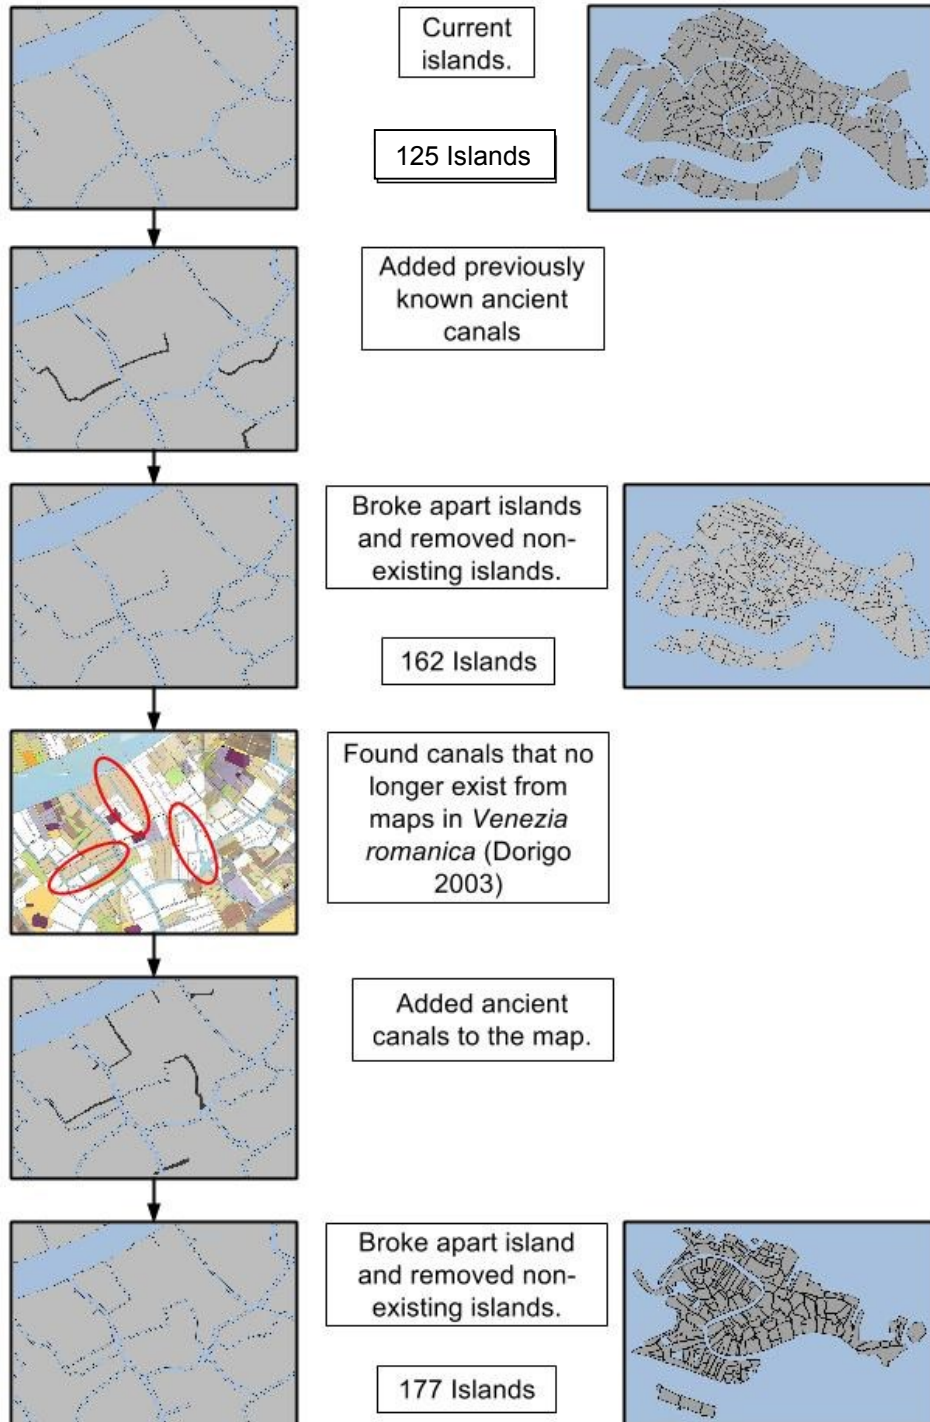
Current islands.

125 Islands

Added previously known ancient canals

Broke apart islands and removed non-existing islands.

162 Islands

Found canals that no longer exist from maps in *Venezia romanica* (Dorigo 2003)

Added ancient canals to the map.

Broke apart island and removed non-existing islands.

177 Islands